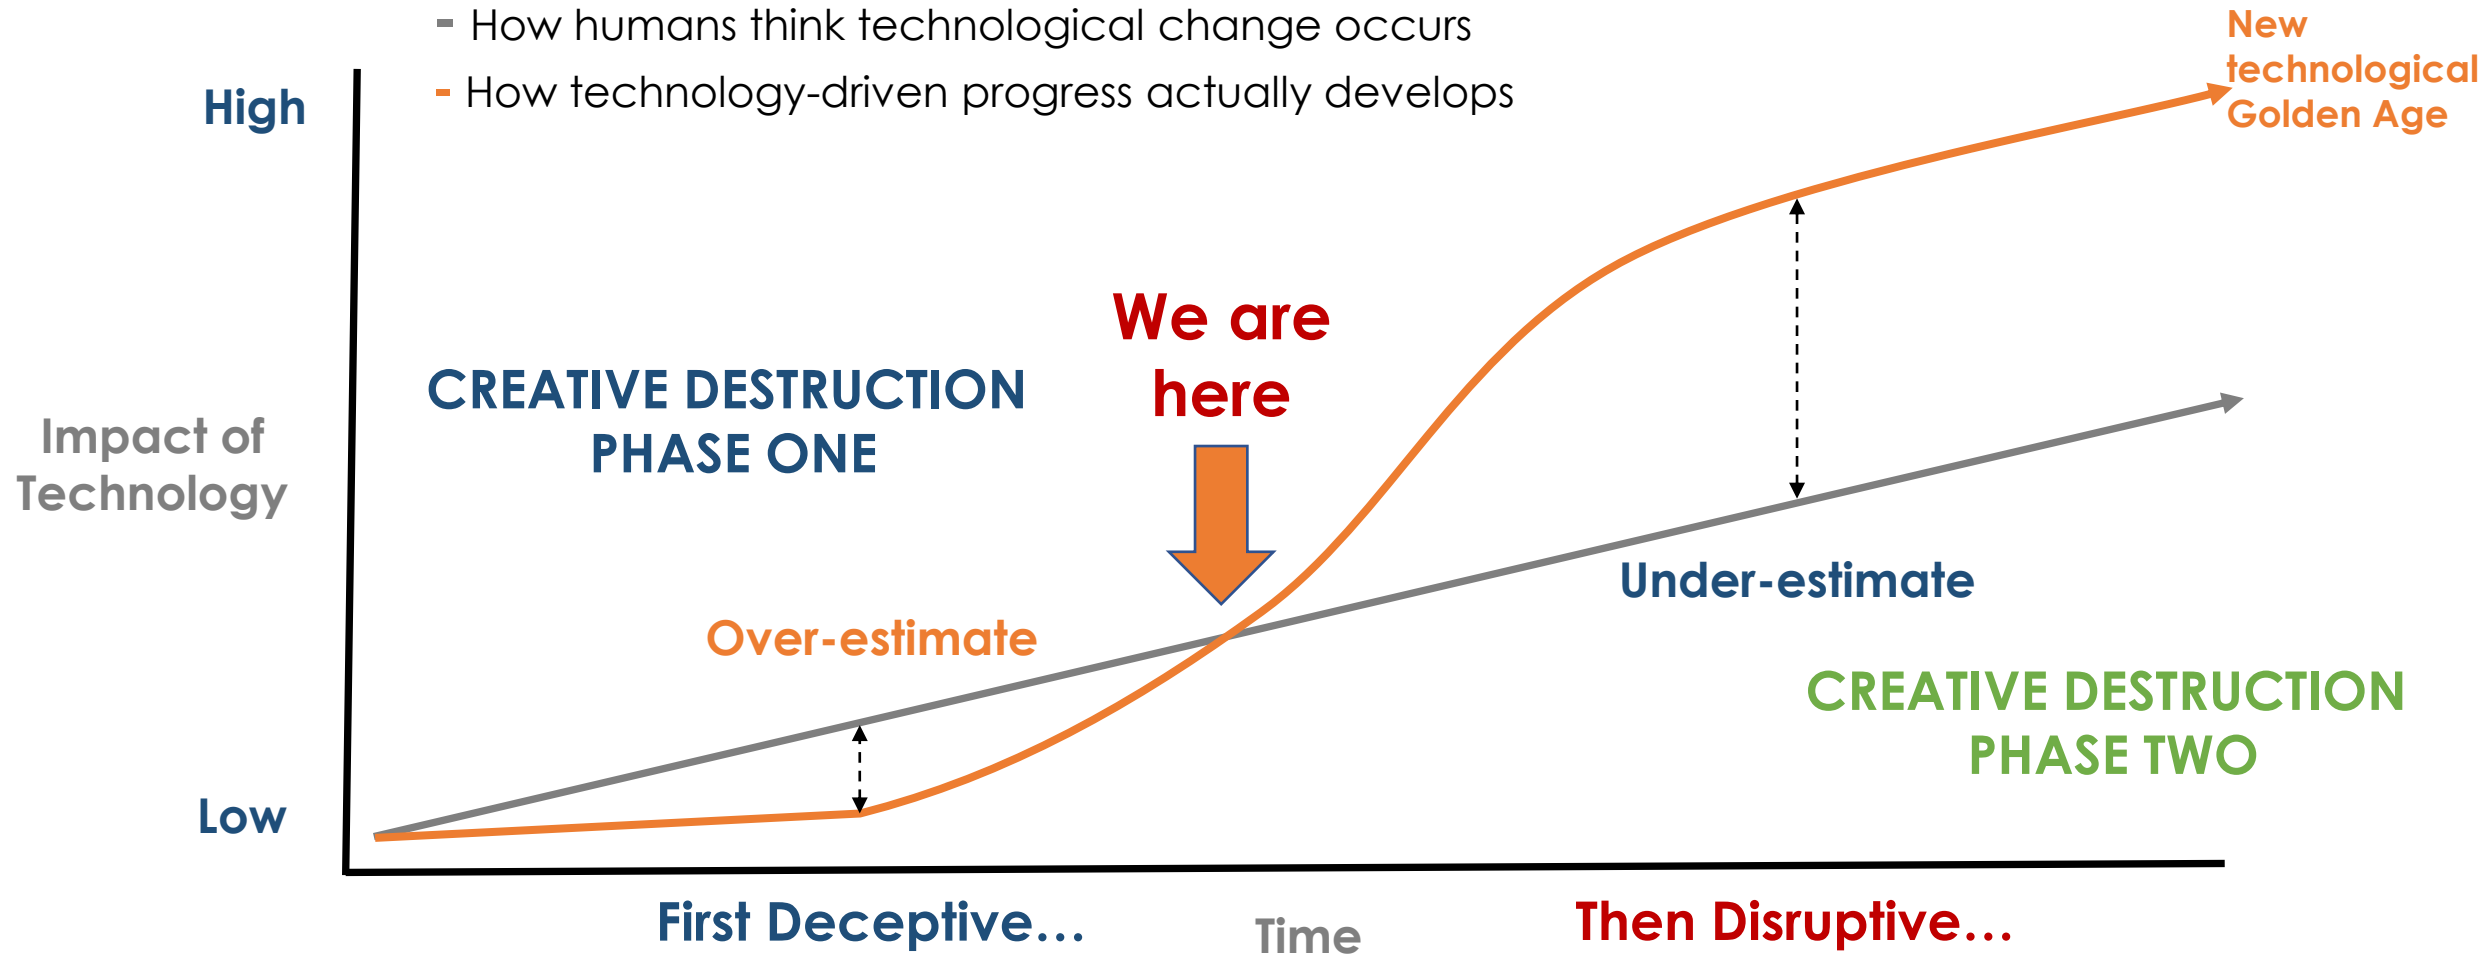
- How humans think technological change occurs
- How technology-driven progress actually develops

New technological Golden Age

High

Impact of Technology

Low

CREATIVE DESTRUCTION PHASE ONE

We are here

Over-estimate

Under-estimate

CREATIVE DESTRUCTION PHASE TWO

First Deceptive…

Time

Then Disruptive…